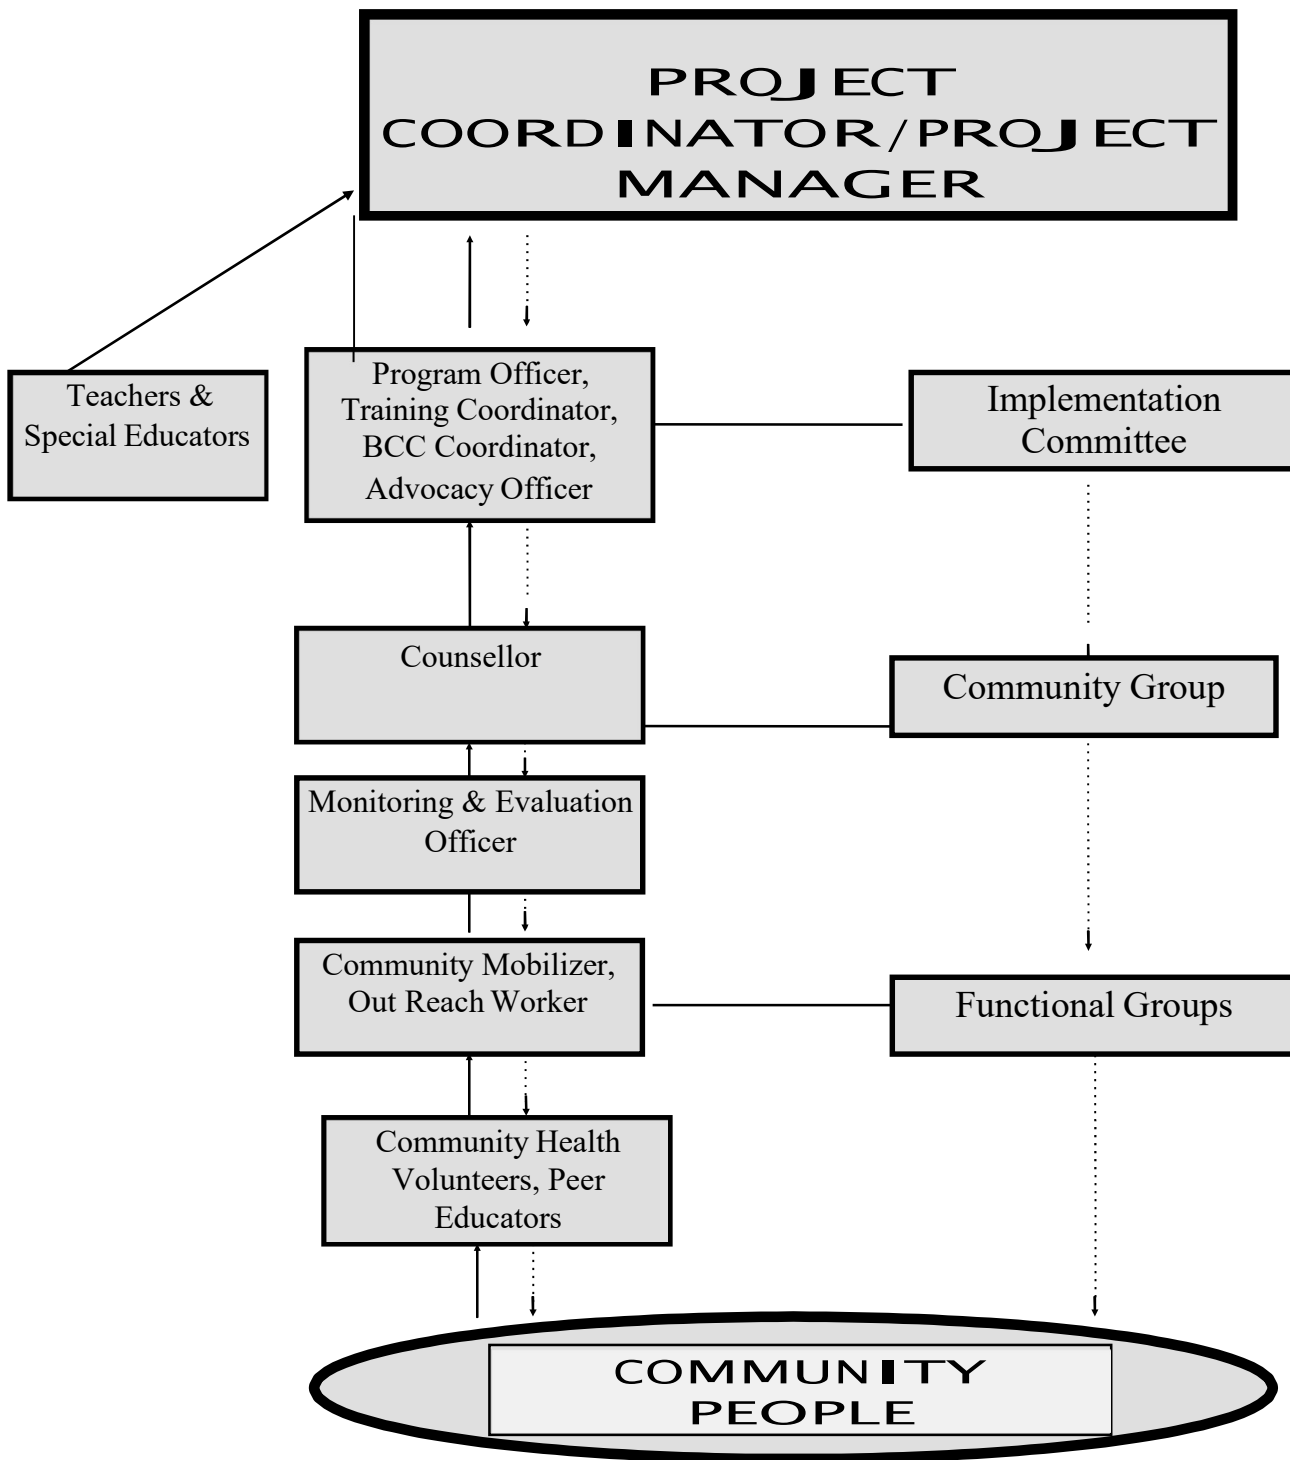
PROJECT COORDINATOR/PROJECT MANAGER

Teachers & Special Educators

Program Officer, Training Coordinator, BCC Coordinator, Advocacy Officer

Implementation Committee

Counsellor

Community Group

Monitoring & Evaluation Officer

Community Mobilizer, Out Reach Worker

Functional Groups

Community Health Volunteers, Peer Educators

COMMUNITY PEOPLE